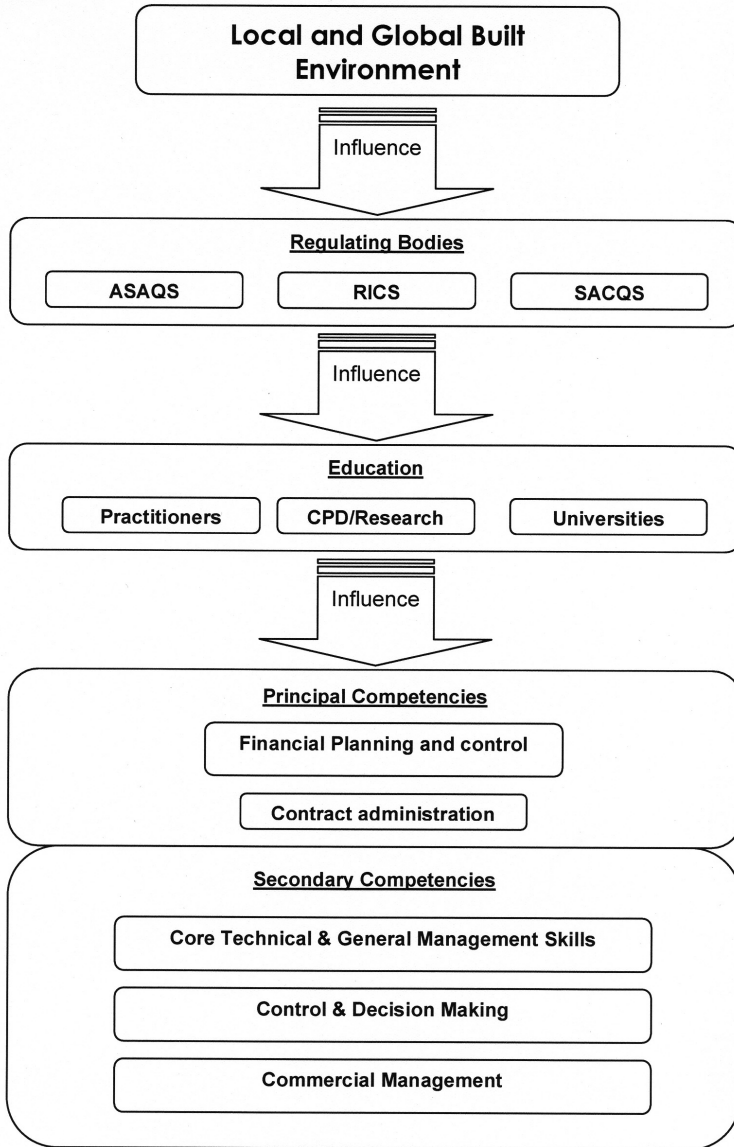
Local and Global Built Environment

Influence

Regulating Bodies

ASAQS

RICS

SACQS

Influence

Education

Practitioners

CPD/Research

Universities

Influence

Principal Competencies

Financial Planning and control

Contract administration

Secondary Competencies

Core Technical & General Management Skills

Control & Decision Making

Commercial Management